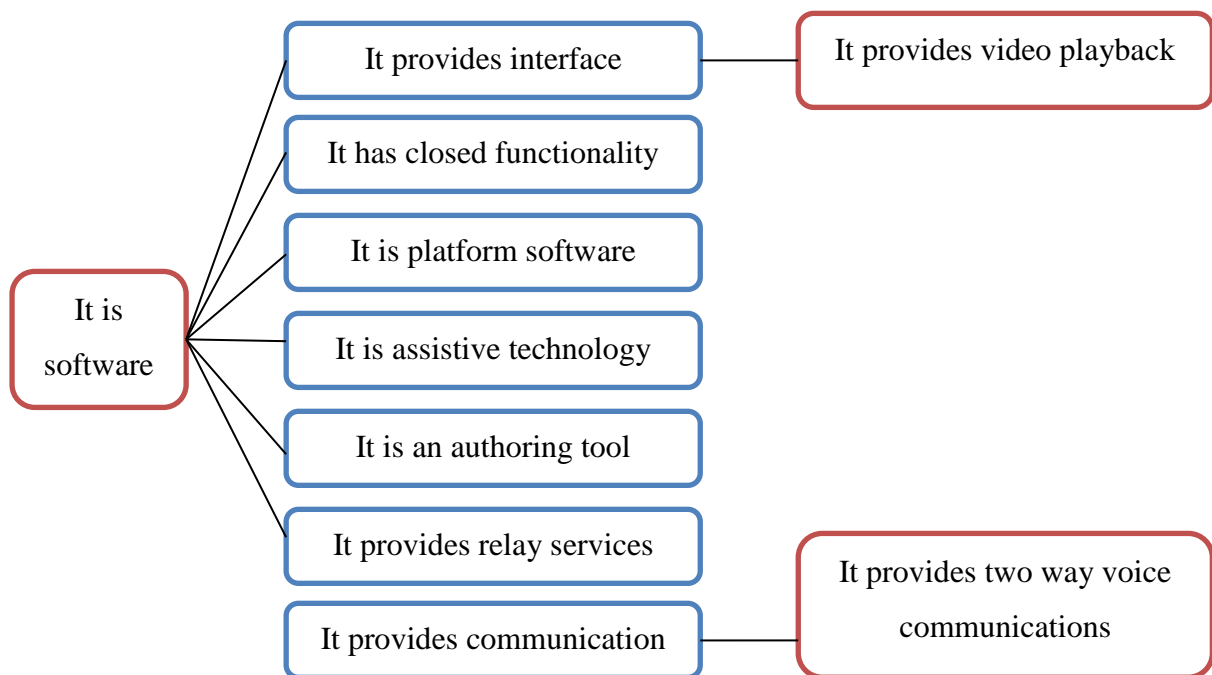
It is software

It provides interface

It provides video playback

It has closed functionality

It is platform software

It is assistive technology

It is an authoring tool

It provides relay services

It provides communication

It provides two way voice communications